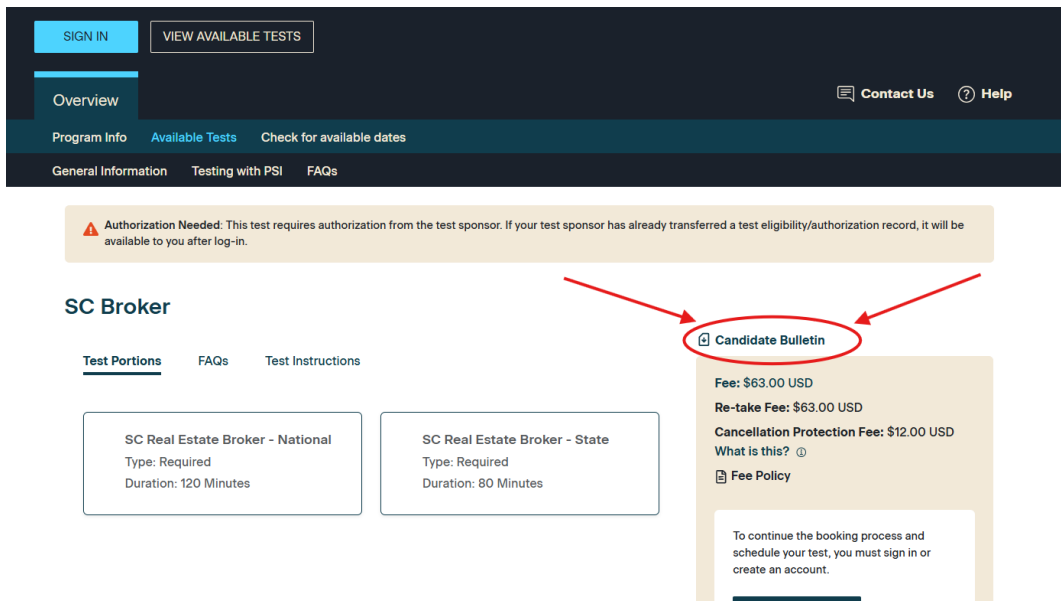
SIGN IN
VIEW AVAILABLE TESTS

Overview

Contact Us
Help

Program Info
Available Tests
Check for available dates

General Information
Testing with PSI
FAQs

Authorization Needed: This test requires authorization from the test sponsor. If your test sponsor has already transferred a test eligibility/authorization record, it will be available to you after log-in.

SC Broker

Candidate Bulletin

Test Portions
FAQs
Test Instructions

SC Real Estate Broker - National
Type: Required
Duration: 120 Minutes

SC Real Estate Broker - State
Type: Required
Duration: 80 Minutes

Fee: $63.00 USD
Re-take Fee: $63.00 USD
Cancellation Protection Fee: $12.00 USD
What is this?
Fee Policy

To continue the booking process and schedule your test, you must sign in or create an account.